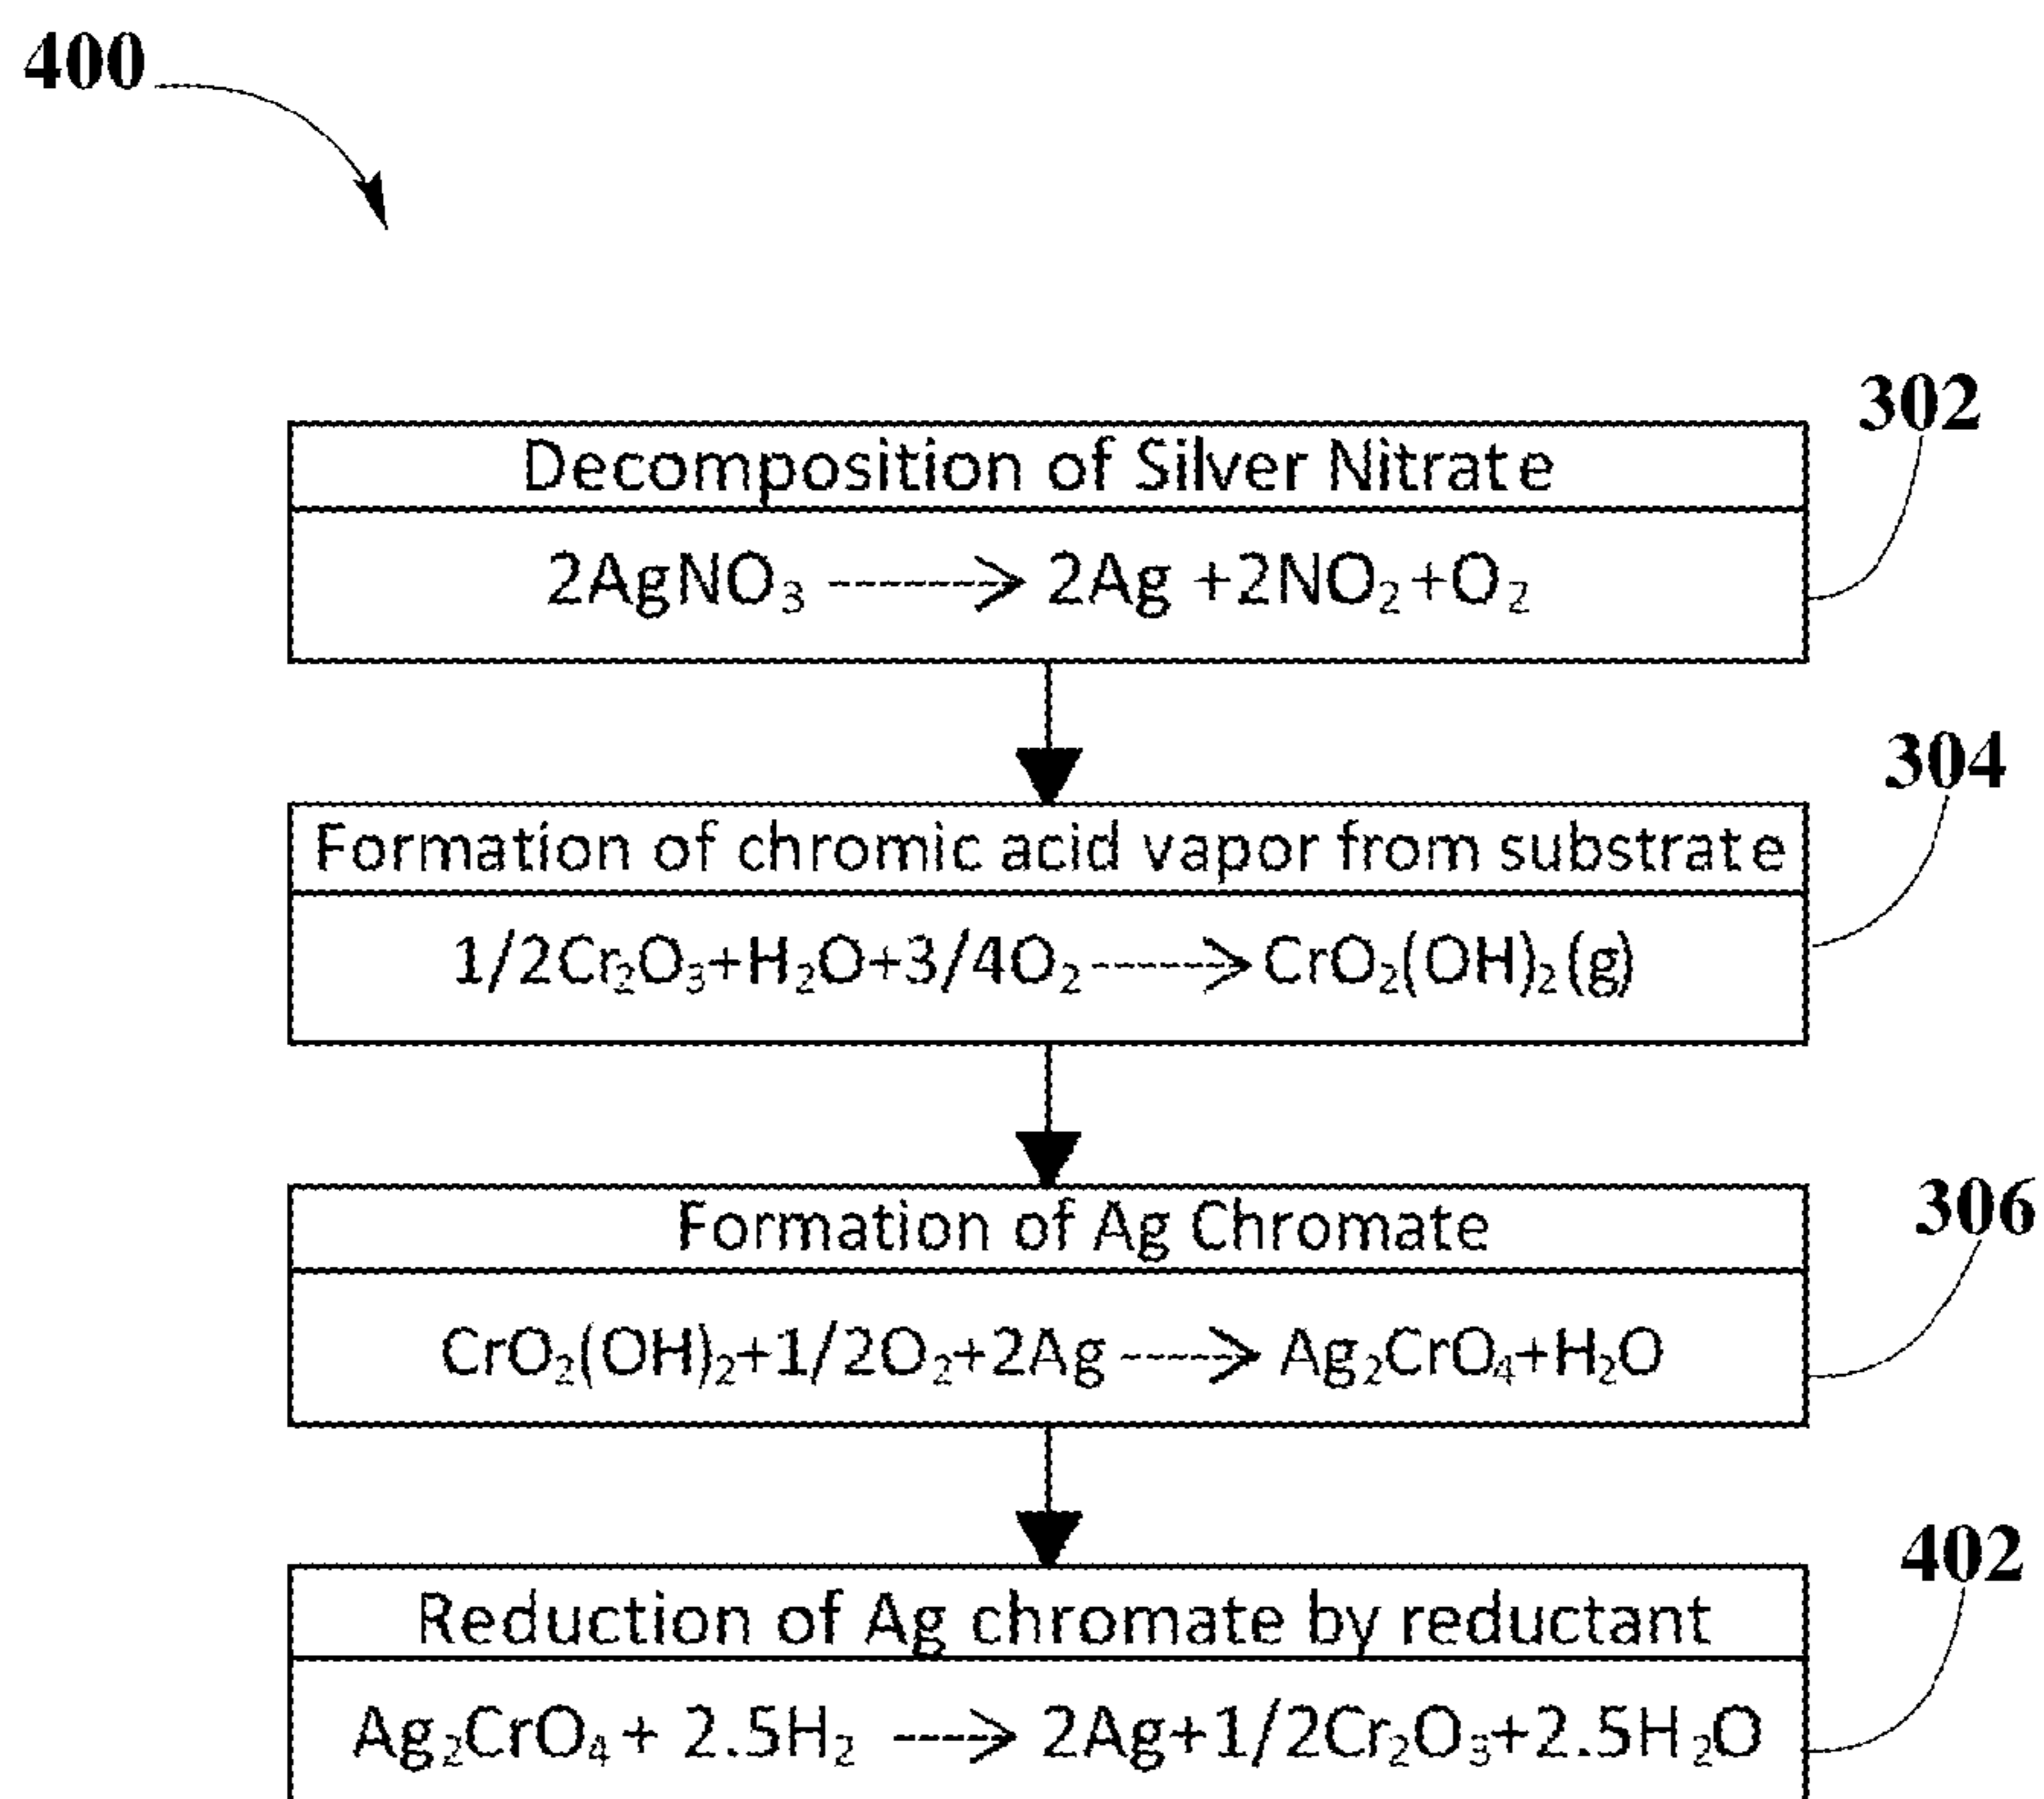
400

302

Decomposition of Silver Nitrate

$2AgNO_3 \dashrightarrow 2Ag + 2NO_2 + O_2$

304

Formation of chromic acid vapor from substrate

$1/2Cr_2O_3 + H_2O + 3/4O_2 \dashrightarrow CrO_2(OH)_2(g)$

306

Formation of Ag Chromate

$CrO_2(OH)_2 + 1/2O_2 + 2Ag \dashrightarrow Ag_2CrO_4 + H_2O$

402

Reduction of Ag chromate by reductant

$Ag_2CrO_4 + 2.5H_2 \dashrightarrow 2Ag + 1/2Cr_2O_3 + 2.5H_2O$